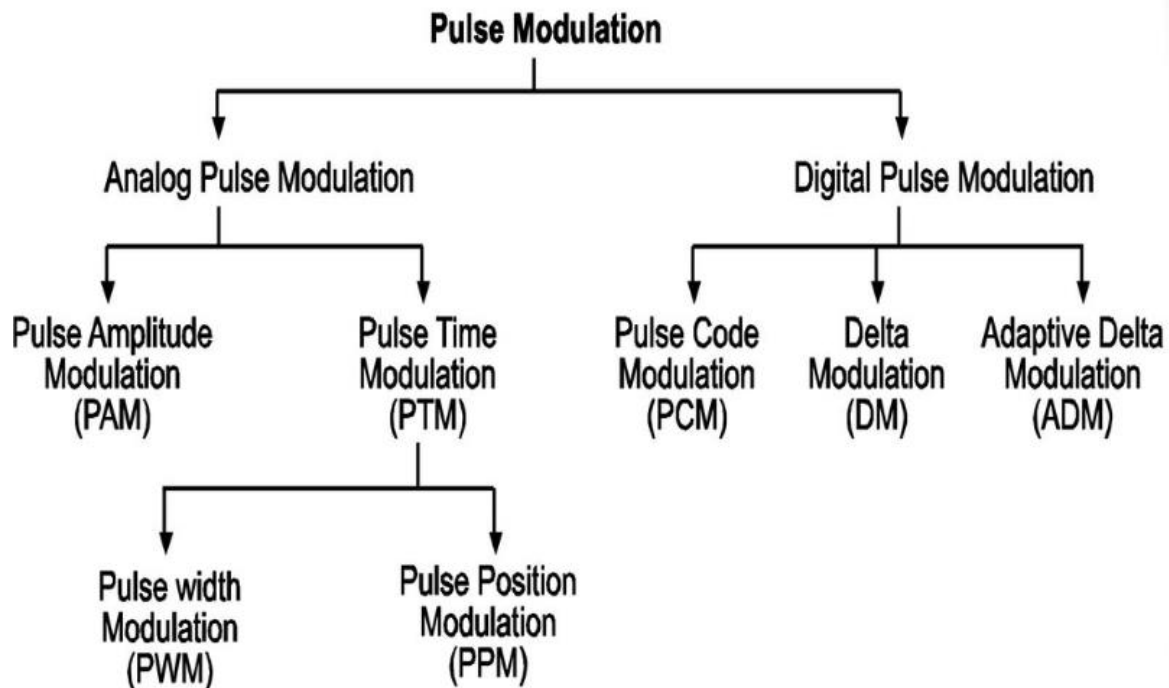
Pulse Modulation

Analog Pulse Modulation

Digital Pulse Modulation

Pulse Amplitude Modulation (PAM)

Pulse Time Modulation (PTM)

Pulse Code Modulation (PCM)

Delta Modulation (DM)

Adaptive Delta Modulation (ADM)

Pulse width Modulation (PWM)

Pulse Position Modulation (PPM)